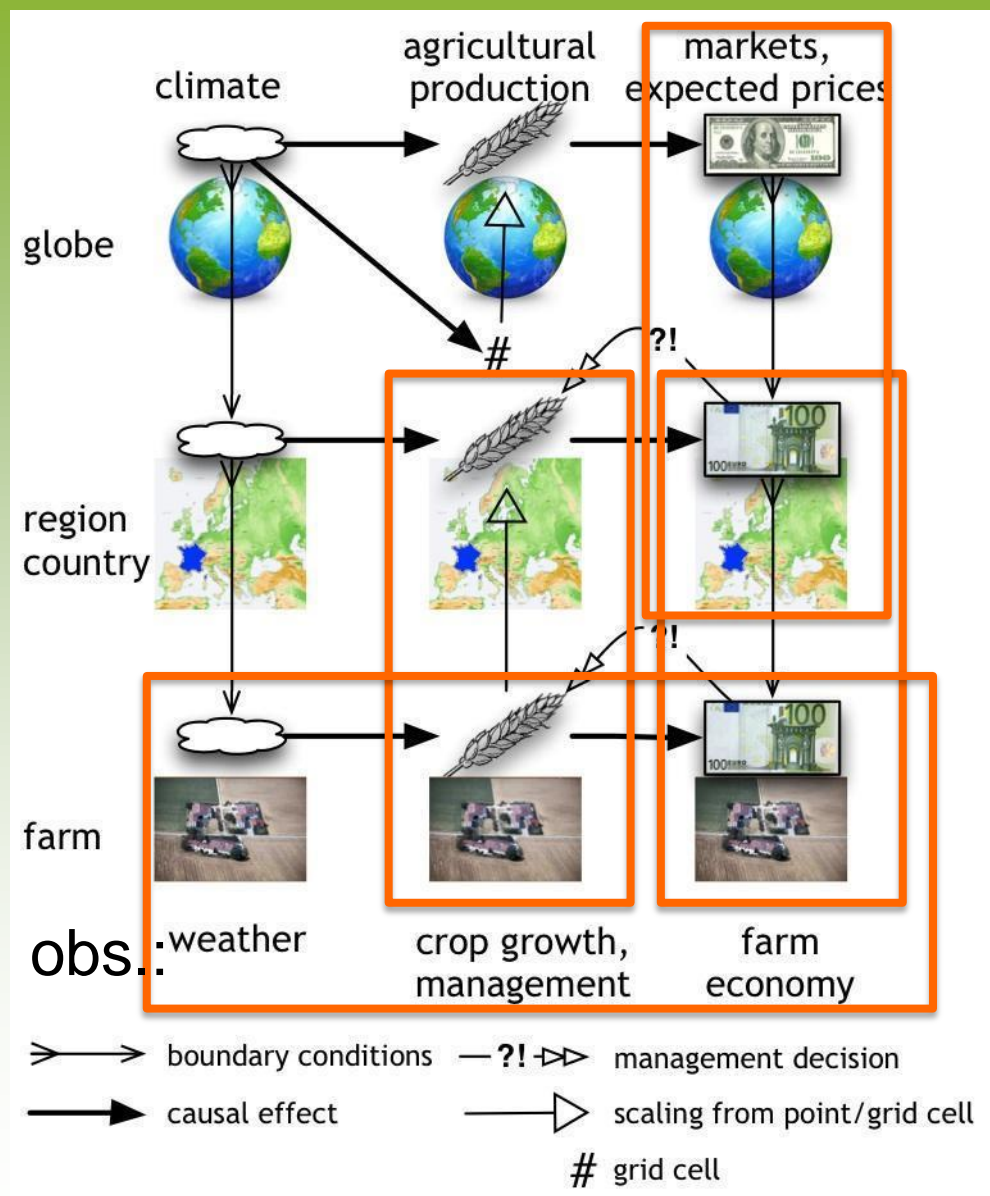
climate

agricultural production

markets, expected prices

globe

#

?!

region country

?!

farm

obs.: weather

crop growth, management

farm economy

boundary conditions

?! management decision

causal effect

scaling from point/grid cell

# grid cell